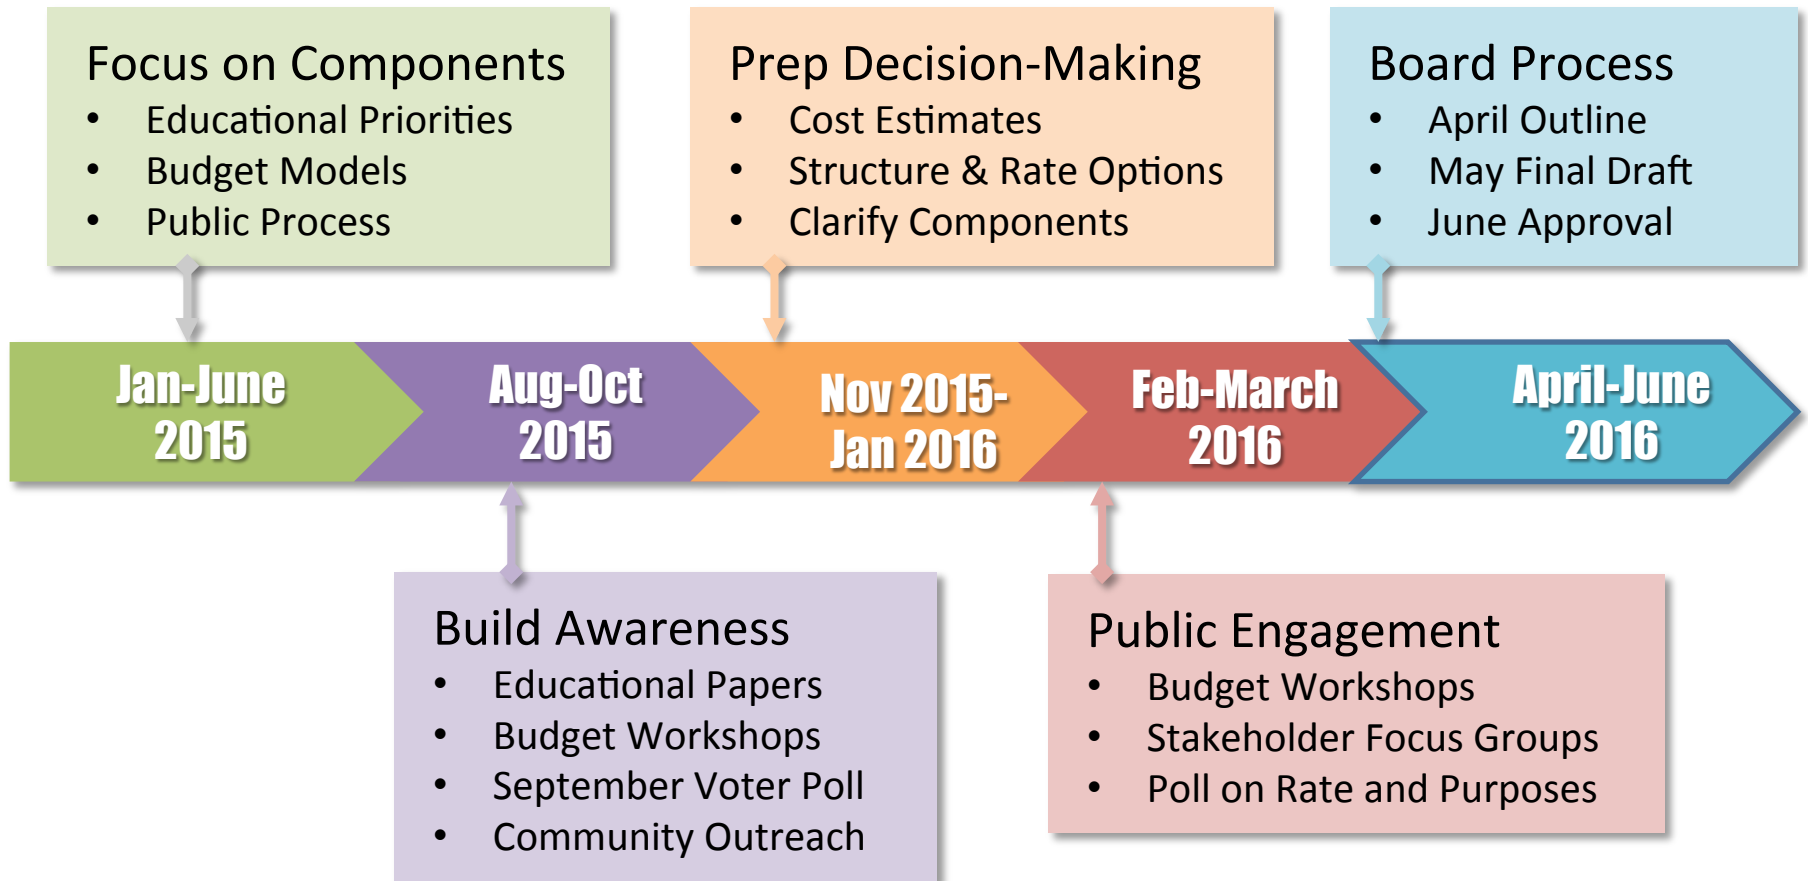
Focus on Components
- Educational Priorities
- Budget Models
- Public Process

Prep Decision-Making
- Cost Estimates
- Structure & Rate Options
- Clarify Components

Board Process
- April Outline
- May Final Draft
- June Approval

Jan-June 2015

Aug-Oct 2015

Nov 2015-Jan 2016

Feb-March 2016

April-June 2016

Build Awareness
- Educational Papers
- Budget Workshops
- September Voter Poll
- Community Outreach

Public Engagement
- Budget Workshops
- Stakeholder Focus Groups
- Poll on Rate and Purposes